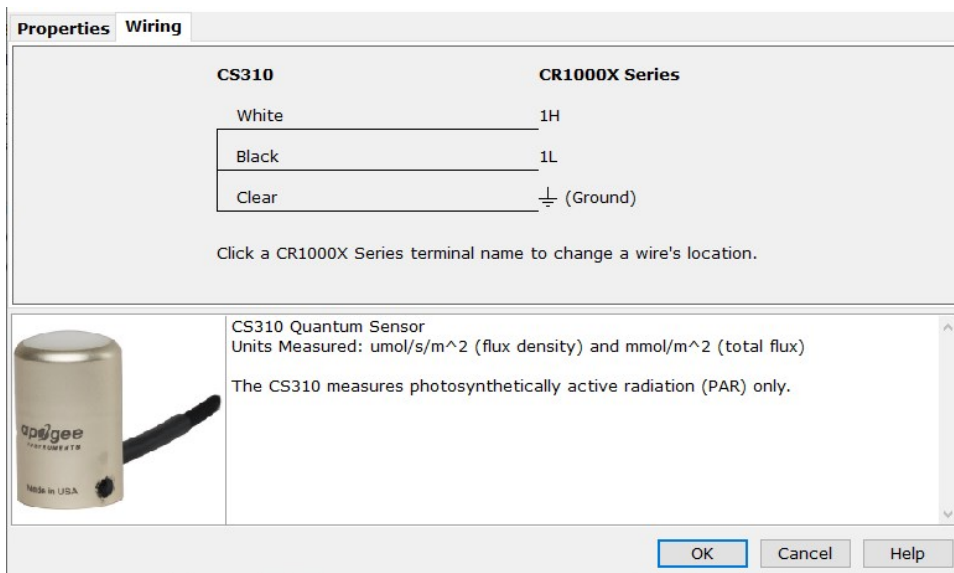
Properties Wiring

| CS310 | CR1000X Series |
|---|---|
| White | 1H |
| Black | 1L |
| Clear | ⏚ (Ground) |

Click a CR1000X Series terminal name to change a wire's location.

apogee INSTRUMENTS
Made in USA

CS310 Quantum Sensor
Units Measured: umol/s/m^2 (flux density) and mmol/m^2 (total flux)

The CS310 measures photosynthetically active radiation (PAR) only.

OK Cancel Help